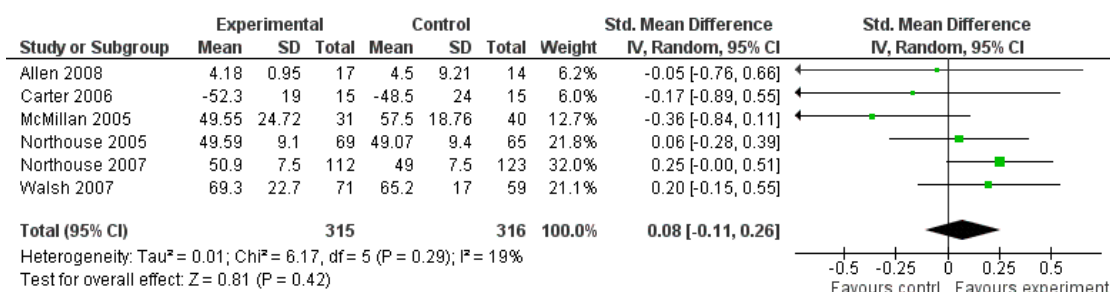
| Study or Subgroup | Experimental Mean | Experimental SD | Experimental Total | Control Mean | Control SD | Control Total | Weight | Std. Mean Difference IV, Random, 95% CI | Std. Mean Difference IV, Random, 95% CI |
|---|---|---|---|---|---|---|---|---|---|
| Allen 2008 | 4.18 | 0.95 | 17 | 4.5 | 9.21 | 14 | 6.2% | -0.05 [-0.76, 0.66] | |
| Carter 2006 | -52.3 | 19 | 15 | -48.5 | 24 | 15 | 6.0% | -0.17 [-0.89, 0.55] | |
| McMillan 2005 | 49.55 | 24.72 | 31 | 57.5 | 18.76 | 40 | 12.7% | -0.36 [-0.84, 0.11] | |
| Northouse 2005 | 49.59 | 9.1 | 69 | 49.07 | 9.4 | 65 | 21.8% | 0.06 [-0.28, 0.39] | |
| Northouse 2007 | 50.9 | 7.5 | 112 | 49 | 7.5 | 123 | 32.0% | 0.25 [-0.00, 0.51] | |
| Walsh 2007 | 69.3 | 22.7 | 71 | 65.2 | 17 | 59 | 21.1% | 0.20 [-0.15, 0.55] | |
| **Total (95% CI)** | | | **315** | | | **316** | **100.0%** | **0.08 [-0.11, 0.26]** | |

Heterogeneity: Tau² = 0.01; Chi² = 6.17, df = 5 (P = 0.29); I² = 19%
Test for overall effect: Z = 0.81 (P = 0.42)

-0.5 -0.25 0 0.25 0.5
Favours contrl Favours experiment